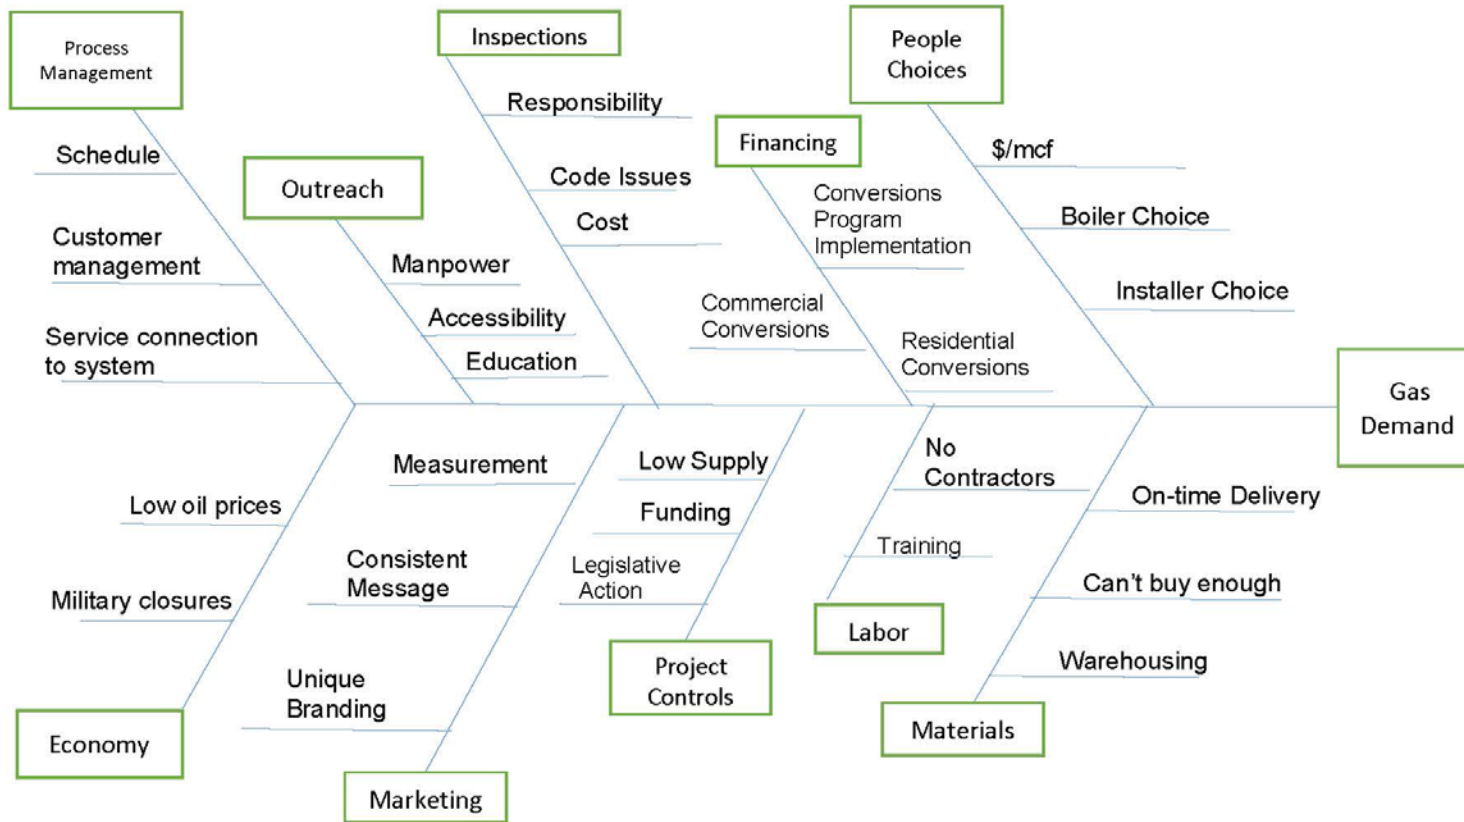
Process Management

Schedule

Customer management

Service connection to system

Inspections

Responsibility

Code Issues

Cost

Outreach

Manpower

Accessibility

Education

Financing

Conversions Program Implementation

Commercial Conversions

Residential Conversions

People Choices

$/mcf

Boiler Choice

Installer Choice

Gas Demand

Low oil prices

Military closures

Economy

Measurement

Consistent Message

Unique Branding

Marketing

Low Supply

Funding

Legislative Action

Project Controls

No Contractors

Training

Labor

On-time Delivery

Can't buy enough

Warehousing

Materials